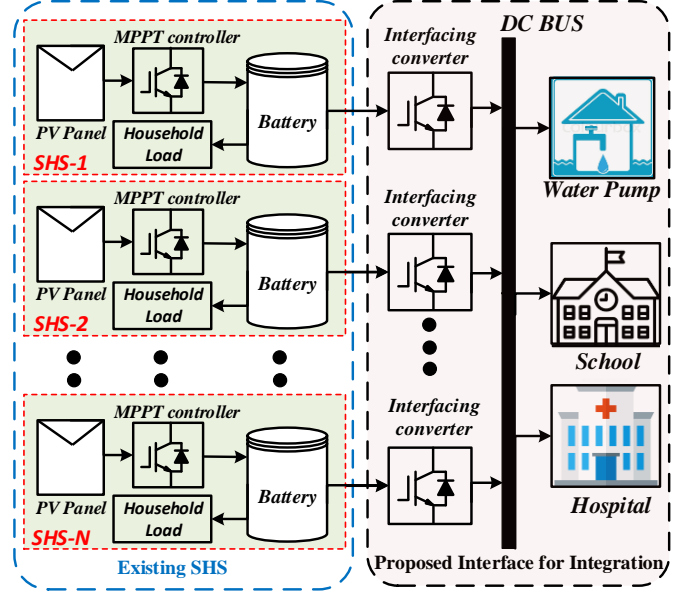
DC BUS

MPPT controller
PV Panel
Household Load
Battery
SHS-1

Interfacing converter

Water Pump

MPPT controller
PV Panel
Household Load
Battery
SHS-2

Interfacing converter

School

MPPT controller
PV Panel
Household Load
Battery
SHS-N

Interfacing converter

Hospital

Existing SHS

Proposed Interface for Integration